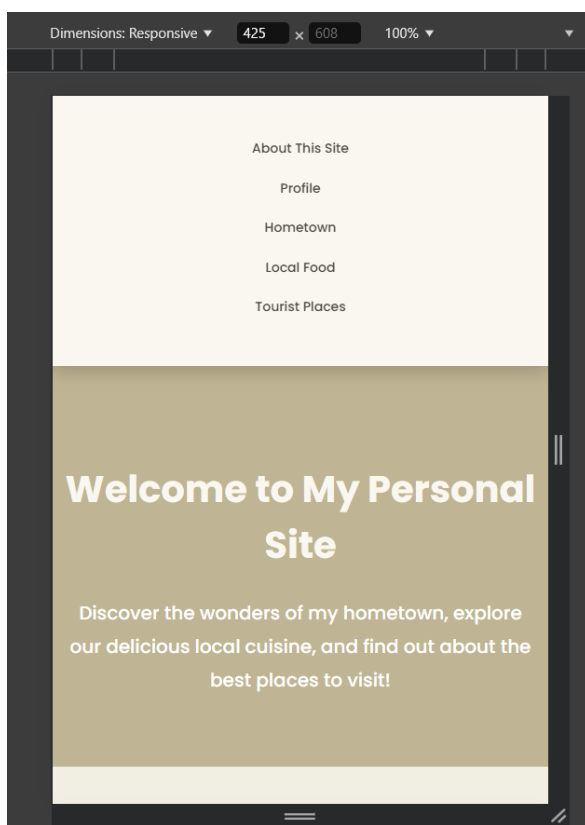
Dimensions: Responsive ▼ 425 × 608 100% ▼

About This Site

Profile

Hometown

Local Food

Tourist Places

Welcome to My Personal Site

Discover the wonders of my hometown, explore our delicious local cuisine, and find out about the best places to visit!